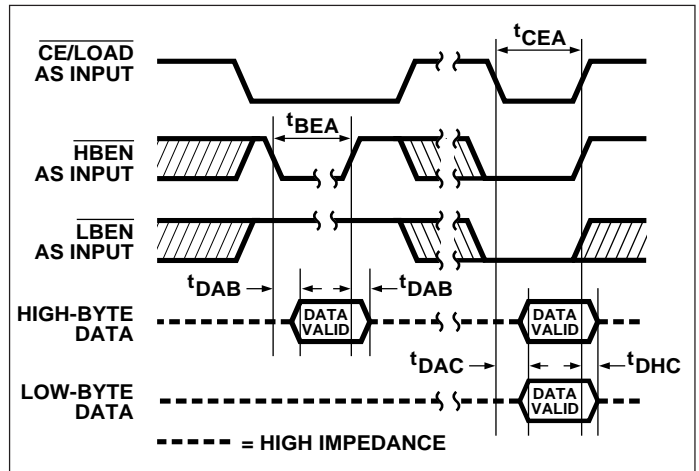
$\overline{\text{CE/LOAD}}$
AS INPUT

$t_{CEA}$

$\overline{\text{HBEN}}$
AS INPUT

$t_{BEA}$

$\overline{\text{LBEN}}$
AS INPUT

$t_{DAB}$

$t_{DAB}$

HIGH-BYTE
DATA

DATA
VALID

DATA
VALID

$t_{DAC}$

$t_{DHC}$

LOW-BYTE
DATA

DATA
VALID

= HIGH IMPEDANCE